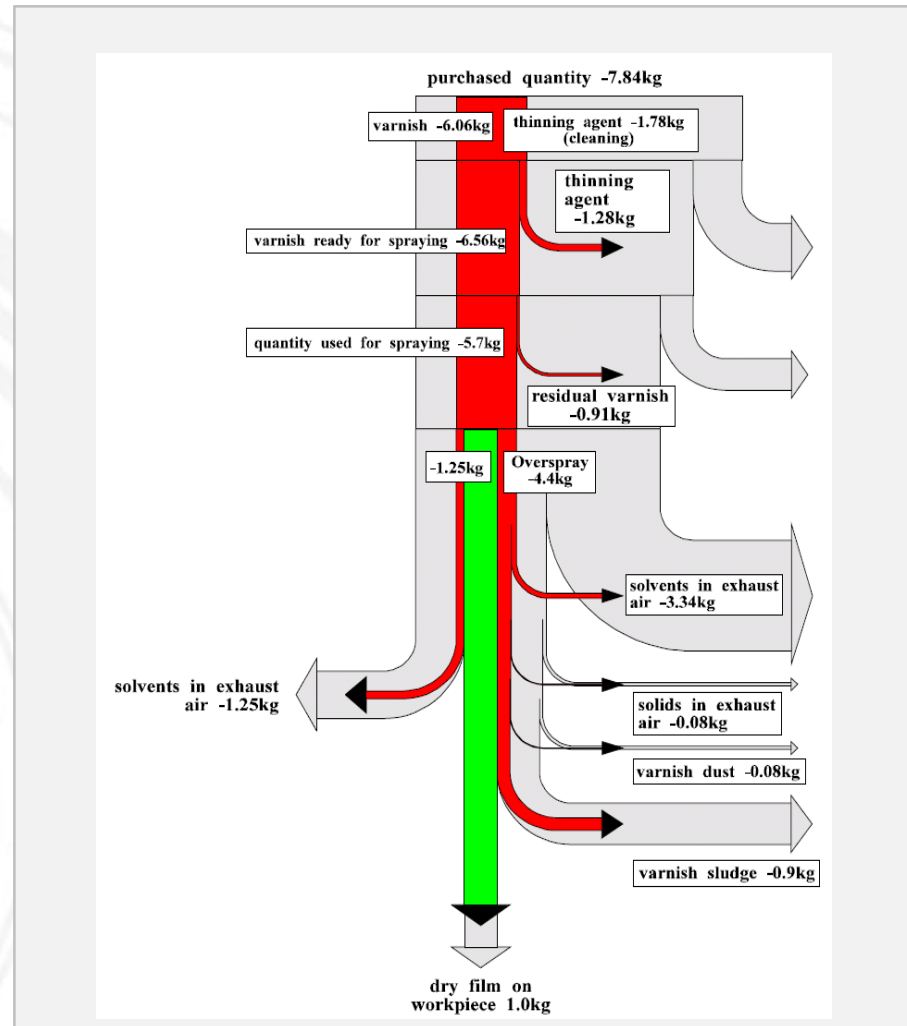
purchased quantity -7.84kg

varnish -6.06kg

thinning agent -1.78kg (cleaning)

thinning agent -1.28kg

varnish ready for spraying -6.56kg

quantity used for spraying -5.7kg

residual varnish -0.91kg

-1.25kg

Overspray -4.4kg

solvents in exhaust air -3.34kg

solvents in exhaust air -1.25kg

solids in exhaust air -0.08kg

varnish dust -0.08kg

varnish sludge -0.9kg

dry film on workpiece 1.0kg